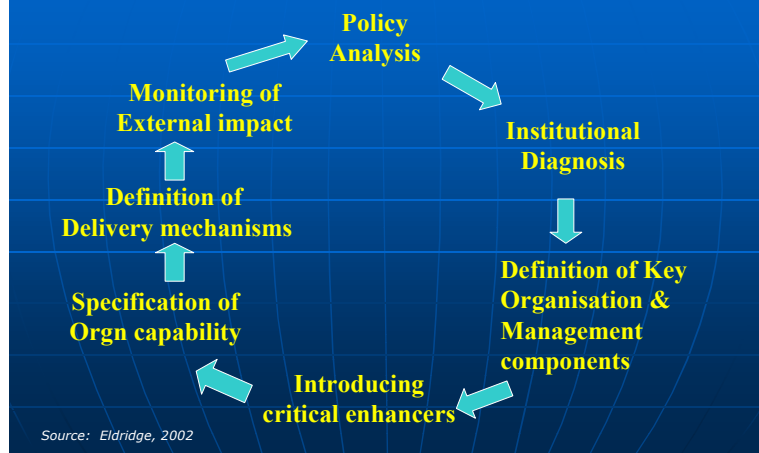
Policy Analysis

Institutional Diagnosis

Definition of Key Organisation & Management components

Introducing critical enhancers

Specification of Orgn capability

Definition of Delivery mechanisms

Monitoring of External impact

Source: Eldridge, 2002